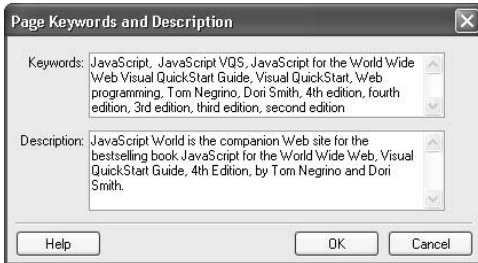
Page Keywords and Description

Keywords: JavaScript, JavaScript VQS, JavaScript for the World Wide Web Visual QuickStart Guide, Visual QuickStart, Web programming, Tom Negrino, Dori Smith, 4th edition, fourth edition, 3rd edition, third edition, second edition

Description: JavaScript World is the companion Web site for the bestselling book JavaScript for the World Wide Web, Visual QuickStart Guide, 4th Edition, by Tom Negrino and Dori Smith.

Help

OK

Cancel